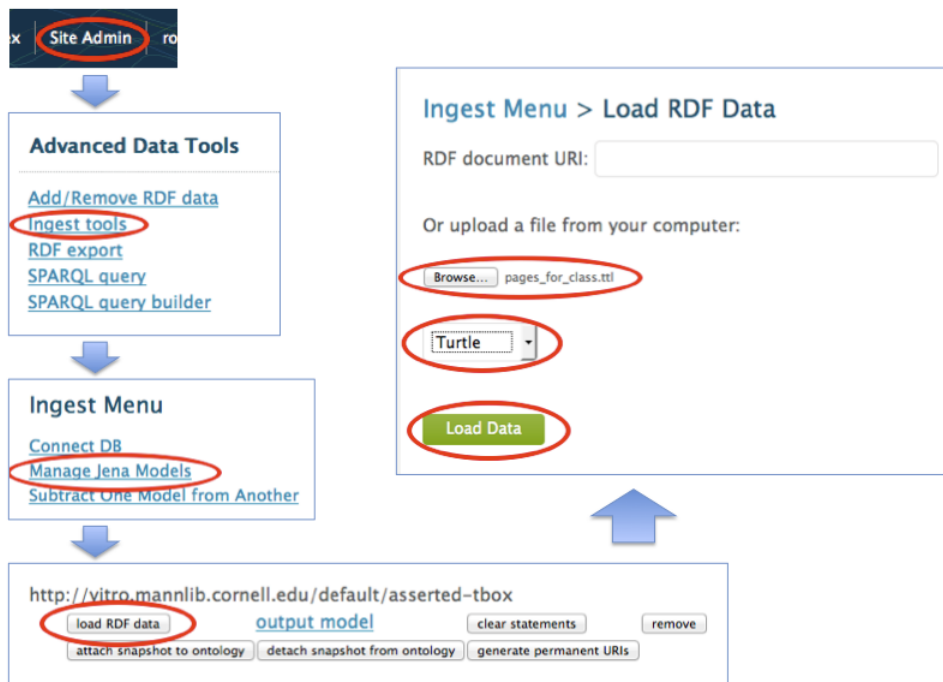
x Site Admin ro

Advanced Data Tools

Add/Remove RDF data
Ingest tools
RDF export
SPARQL query
SPARQL query builder

Ingest Menu

Connect DB
Manage Jena Models
Subtract One Model from Another

http://vitro.mannlib.cornell.edu/default/asserted-tbox
load RDF data output model clear statements remove
attach snapshot to ontology detach snapshot from ontology generate permanent URIs

Ingest Menu > Load RDF Data

RDF document URI:

Or upload a file from your computer:

Browse... pages_for_class.ttl

Turtle

Load Data